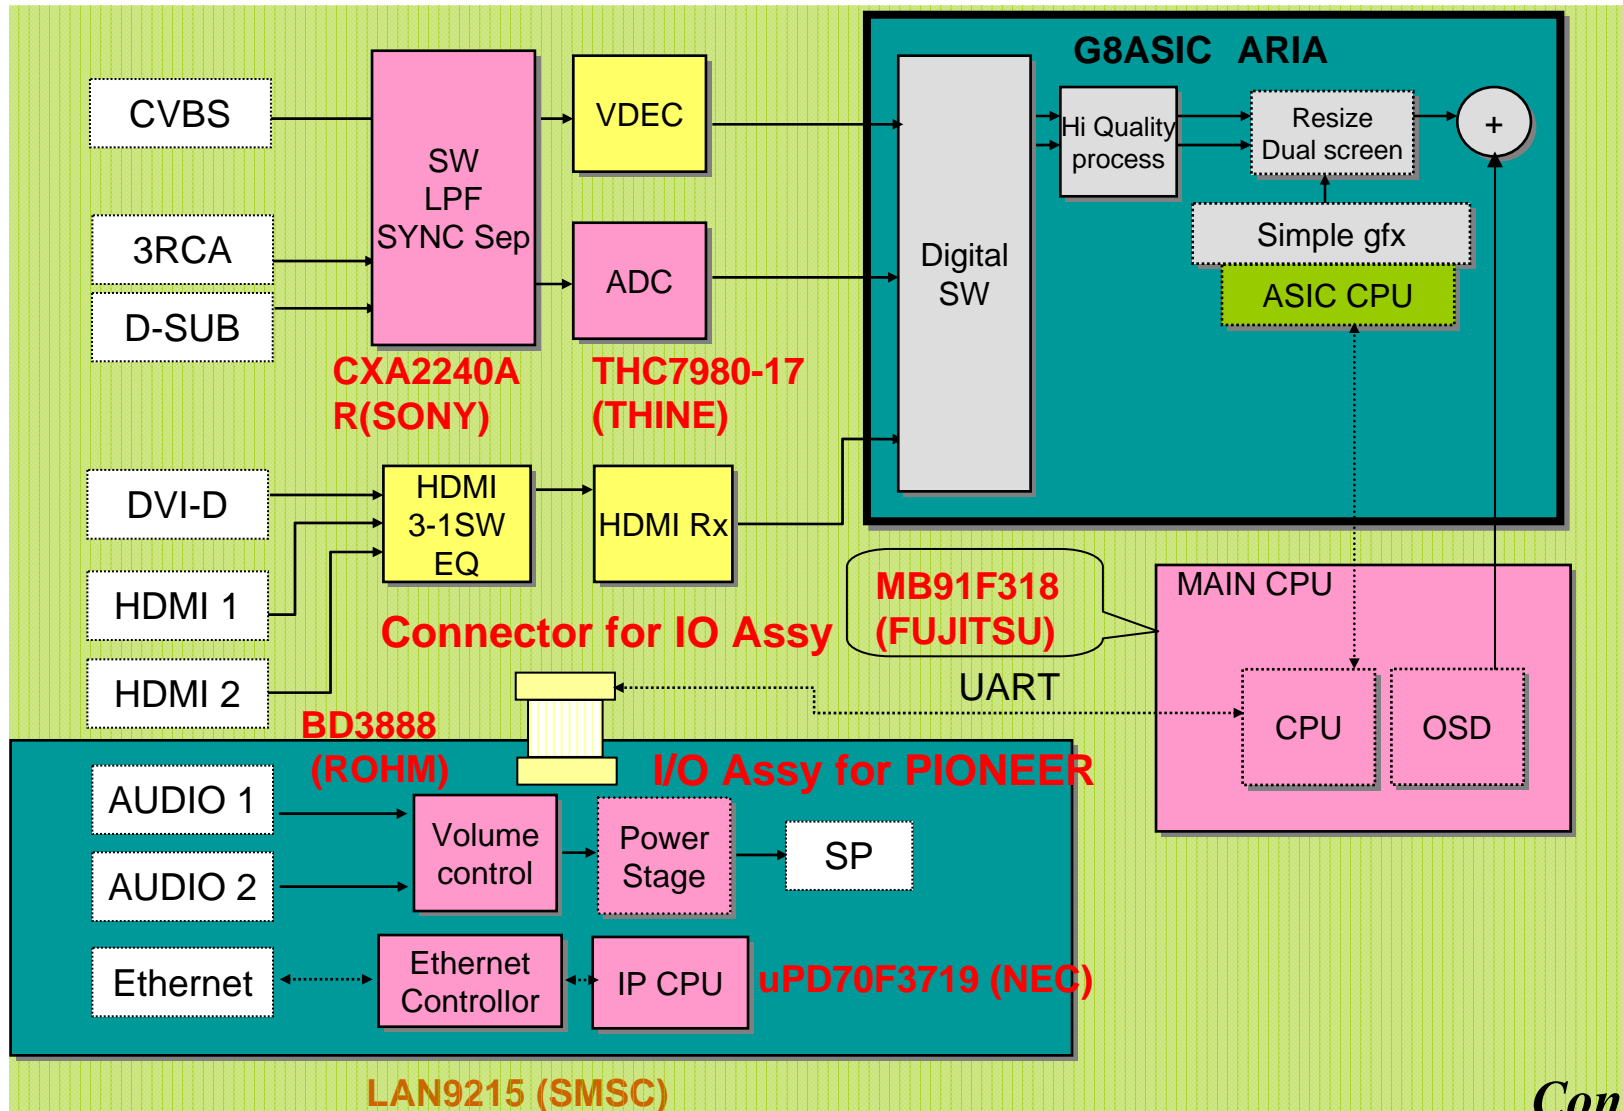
CVBS

3RCA

D-SUB

SW
LPF
SYNC Sep

VDEC

ADC

CXA2240A
R(SONY)

THC7980-17
(THINE)

G8ASIC ARIA

Digital
SW

Hi Quality
process

Resize
Dual screen

+

Simple gfx

ASIC CPU

DVI-D

HDMI 1

HDMI 2

HDMI
3-1SW
EQ

HDMI Rx

MB91F318
(FUJITSU)

Connector for IO Assy

UART

MAIN CPU

CPU

OSD

BD3888
(ROHM)

I/O Assy for PIONEER

AUDIO 1

AUDIO 2

Volume
control

Power
Stage

SP

Ethernet

Ethernet
Controllor

IP CPU

uPD70F3719 (NEC)

LAN9215 (SMSC)

Con